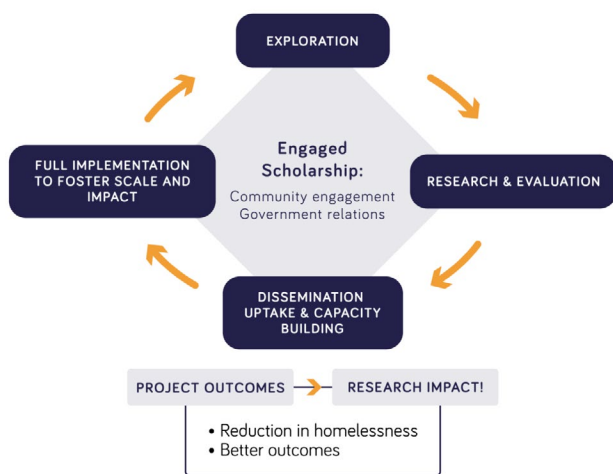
EXPLORATION

RESEARCH & EVALUATION

DISSEMINATION UPTAKE & CAPACITY BUILDING

FULL IMPLEMENTATION TO FOSTER SCALE AND IMPACT

Engaged Scholarship:
Community engagement
Government relations

PROJECT OUTCOMES

RESEARCH IMPACT!

• Reduction in homelessness
• Better outcomes